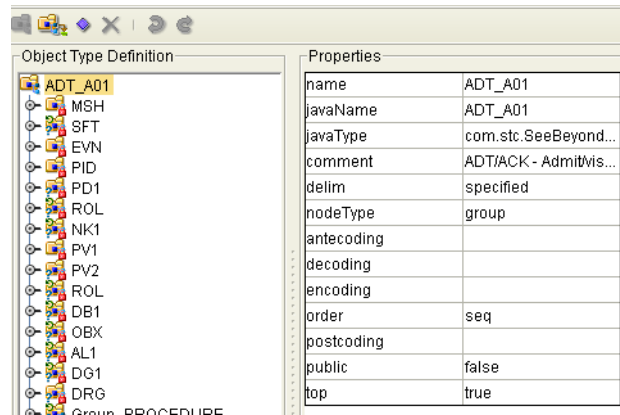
Object Type Definition

ADT_A01
MSH
SFT
EVN
PID
PD1
ROL
NK1
PV1
PV2
ROL
DB1
OBX
AL1
DG1
DRG
Group_PROCEDURE

Properties

| | |
|---|---|
| name | ADT_A01 |
| javaName | ADT_A01 |
| javaType | com.stc.SeeBeyond... |
| comment | ADT/ACK - Admit/vis... |
| delim | specified |
| nodeType | group |
| antecoding | |
| decoding | |
| encoding | |
| order | seq |
| postcoding | |
| public | false |
| top | true |